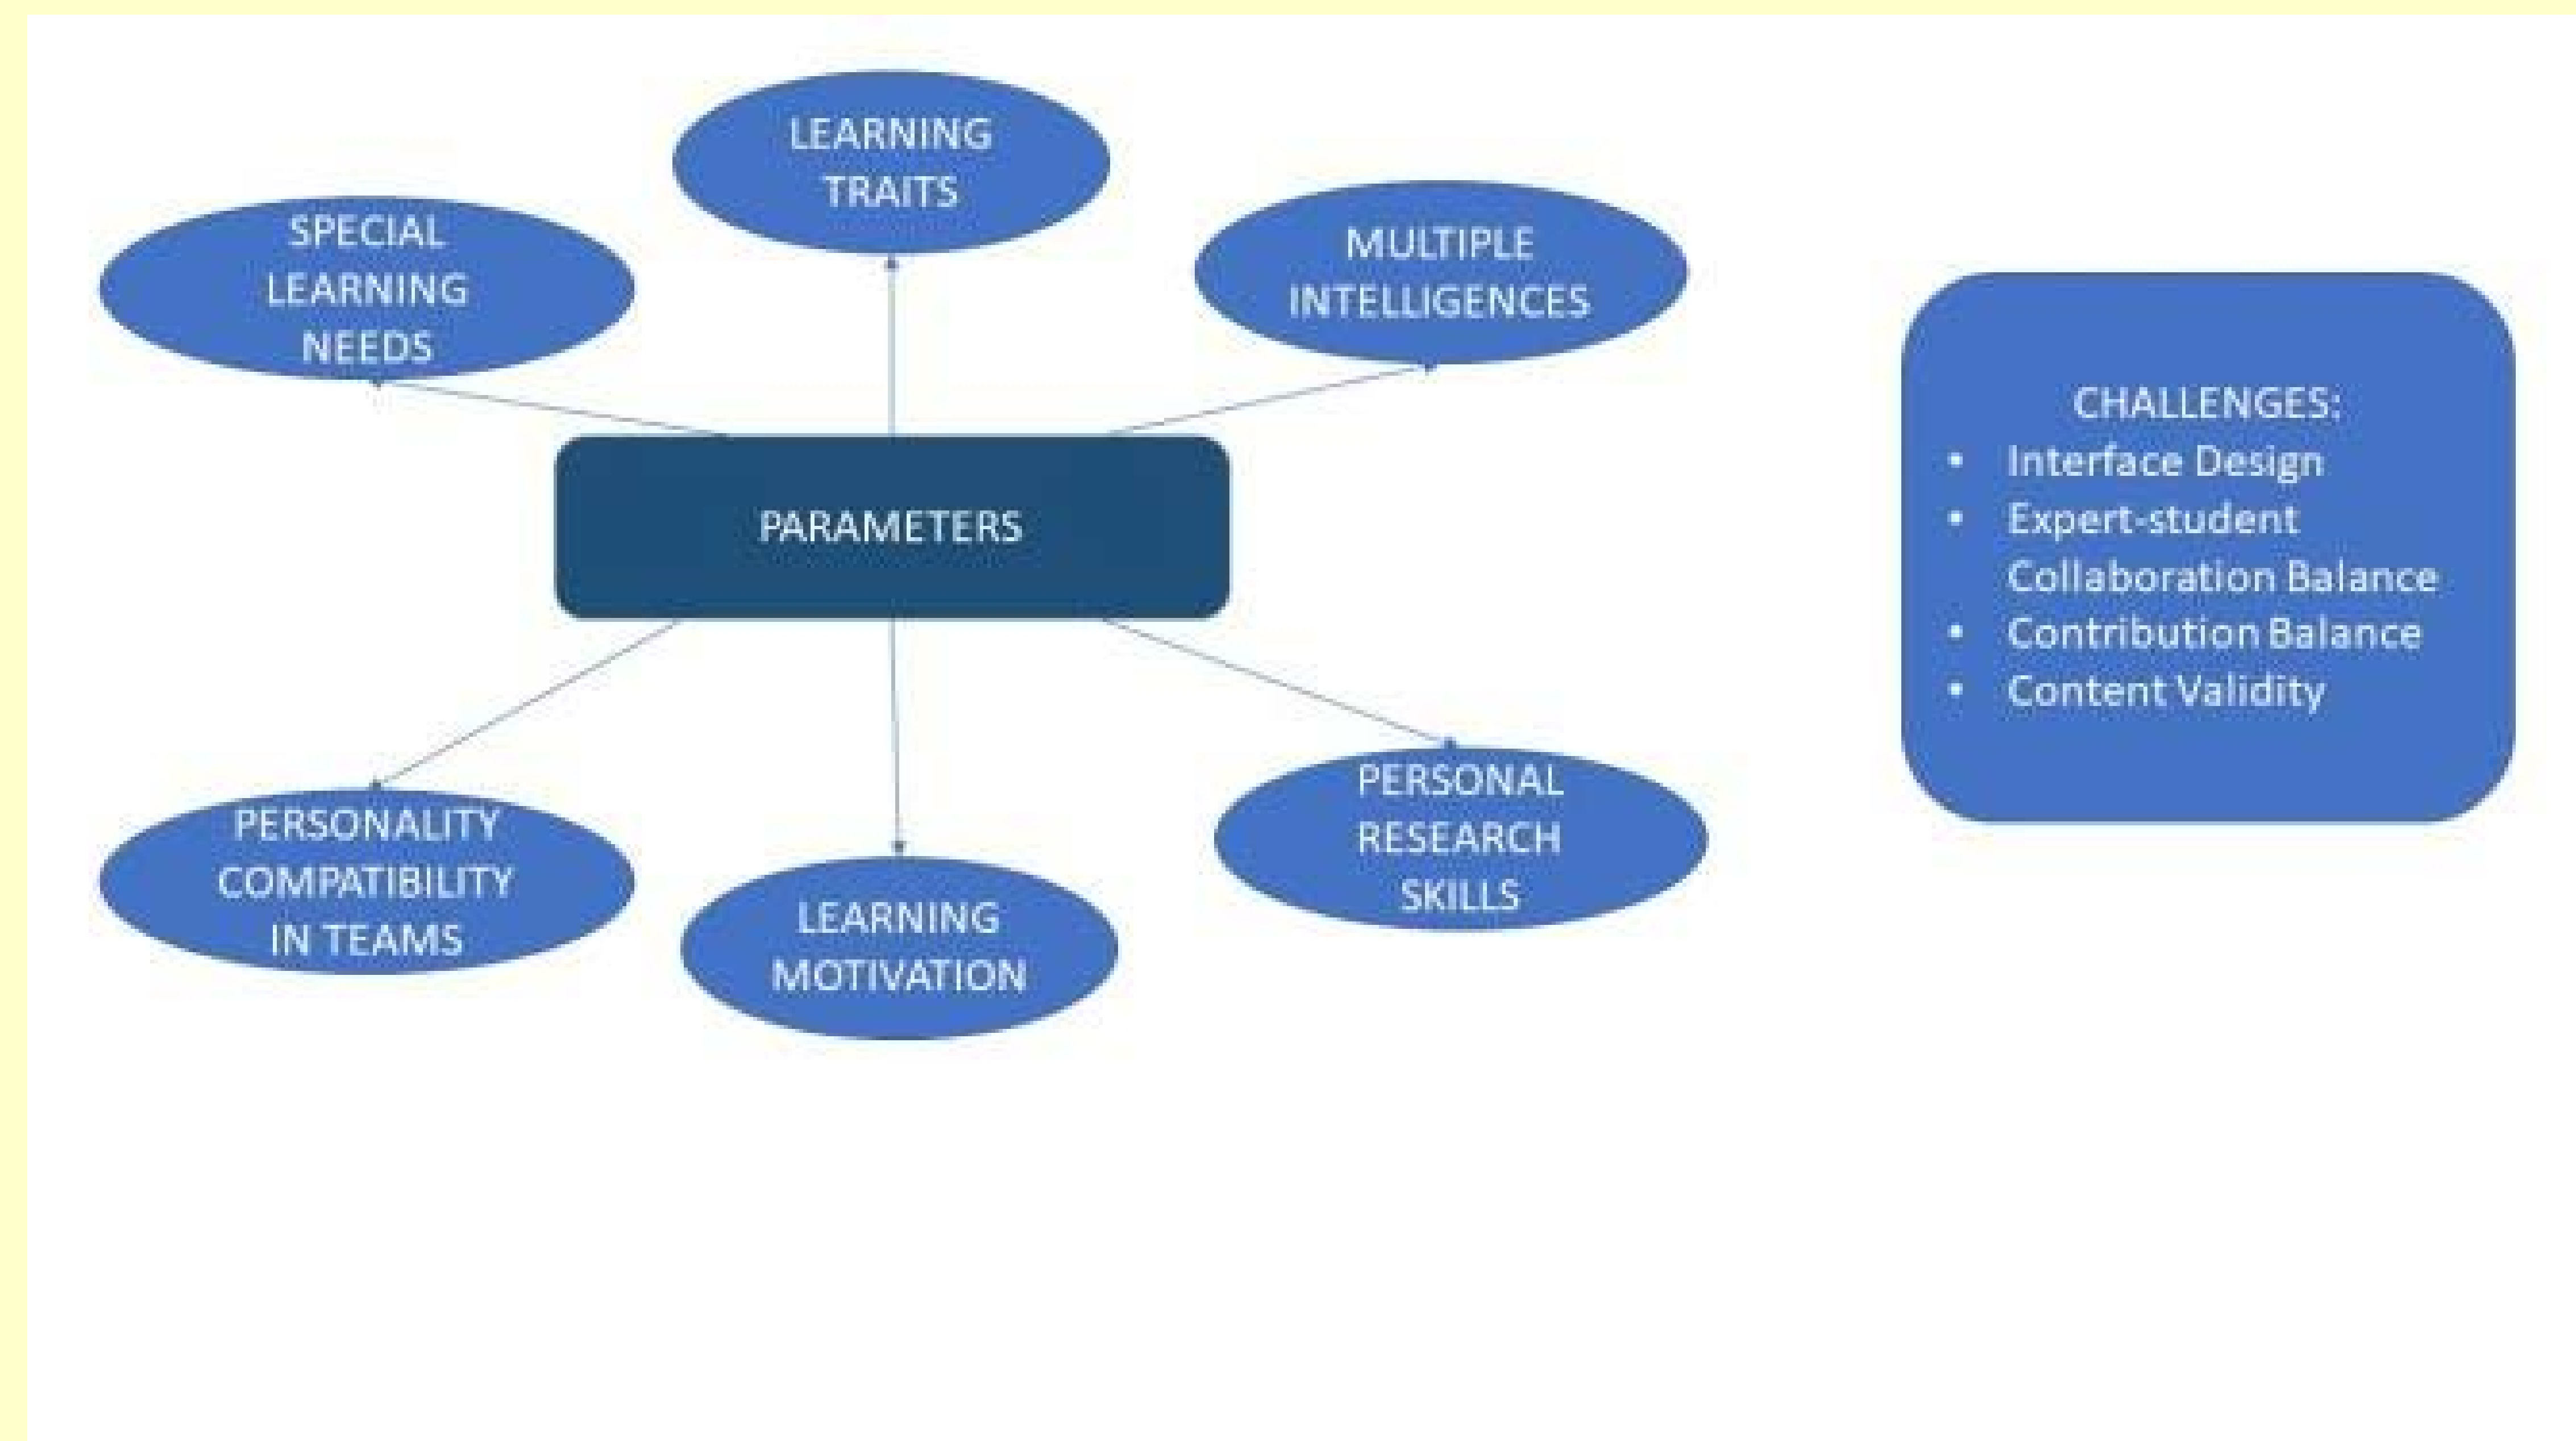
LEARNING TRAITS

SPECIAL LEARNING NEEDS

MULTIPLE INTELLIGENCES

PARAMETERS

PERSONALITY COMPATIBILITY IN TEAMS

LEARNING MOTIVATION

PERSONAL RESEARCH SKILLS

CHALLENGES:
- Interface Design
- Expert-student Collaboration Balance
- Contribution Balance
- Content Validity